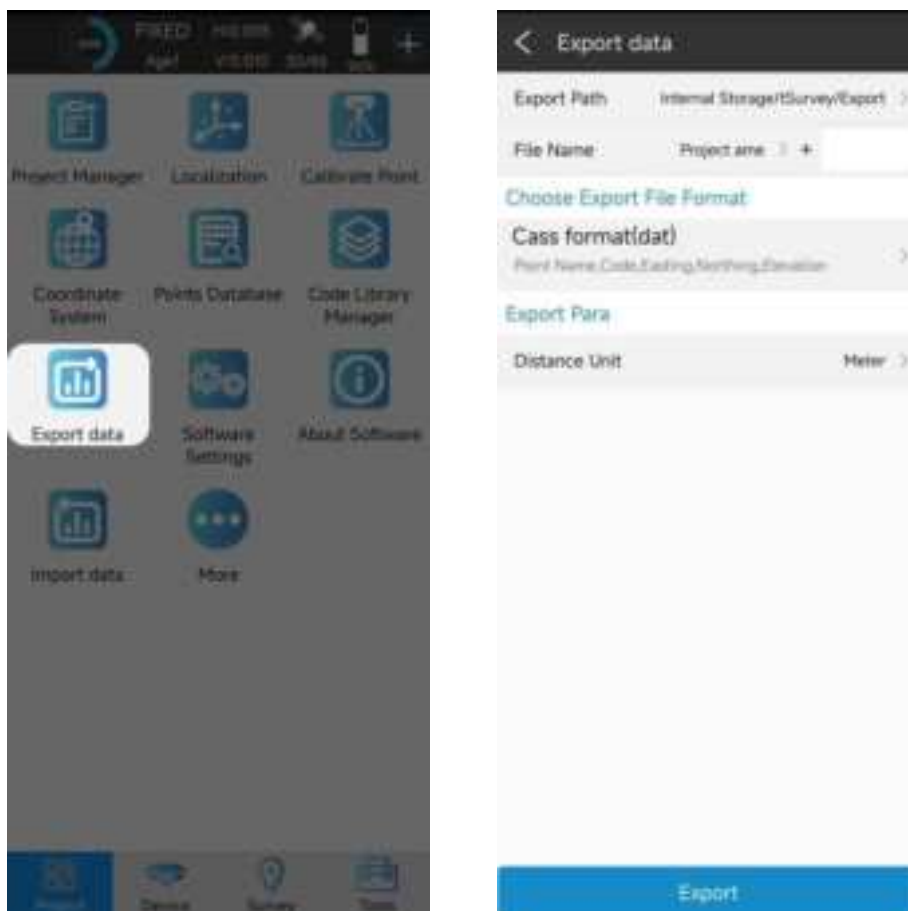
FIXED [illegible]
Age! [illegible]

Project Manager
Localization
Calibrate Point
Coordinate System
Points Database
Code Library Manager
Export data
Software Settings
About Software
Import data
More

Project
Device
Survey
Tools

Export data
Export Path Internal Storage/fSurvey/Export
File Name Project ame +
Choose Export File Format
Cass format(dat)
Point Name,Code,Easting,Northing,Elevation
Export Para
Distance Unit Meter

Export